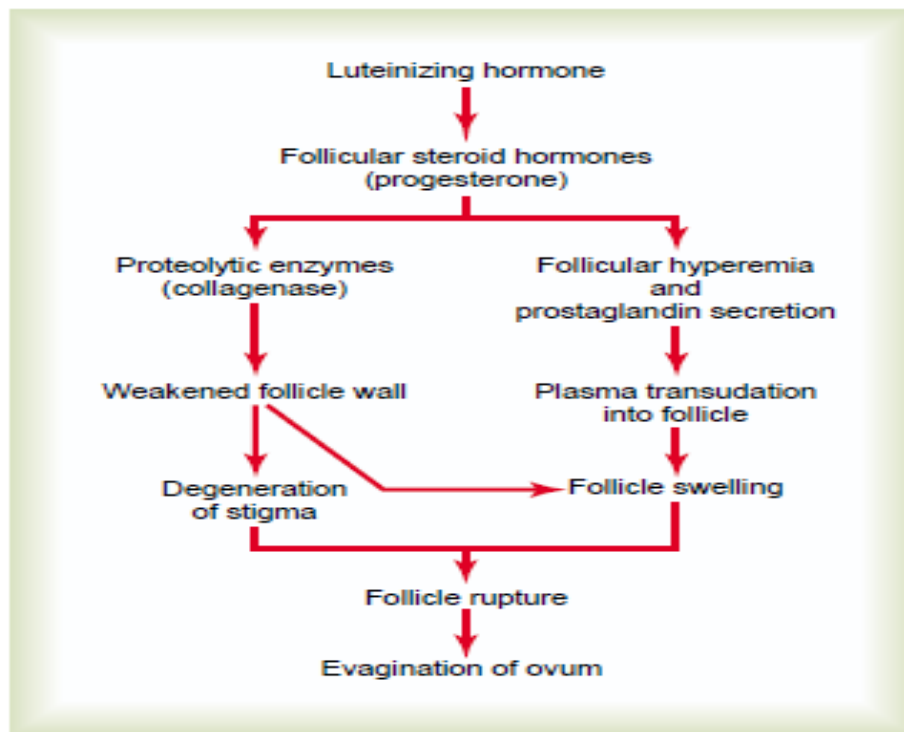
Luteinizing hormone

Follicular steroid hormones (progesterone)

Proteolytic enzymes (collagenase)

Follicular hyperemia and prostaglandin secretion

Weakened follicle wall

Plasma transudation into follicle

Degeneration of stigma

Follicle swelling

Follicle rupture

Evagination of ovum